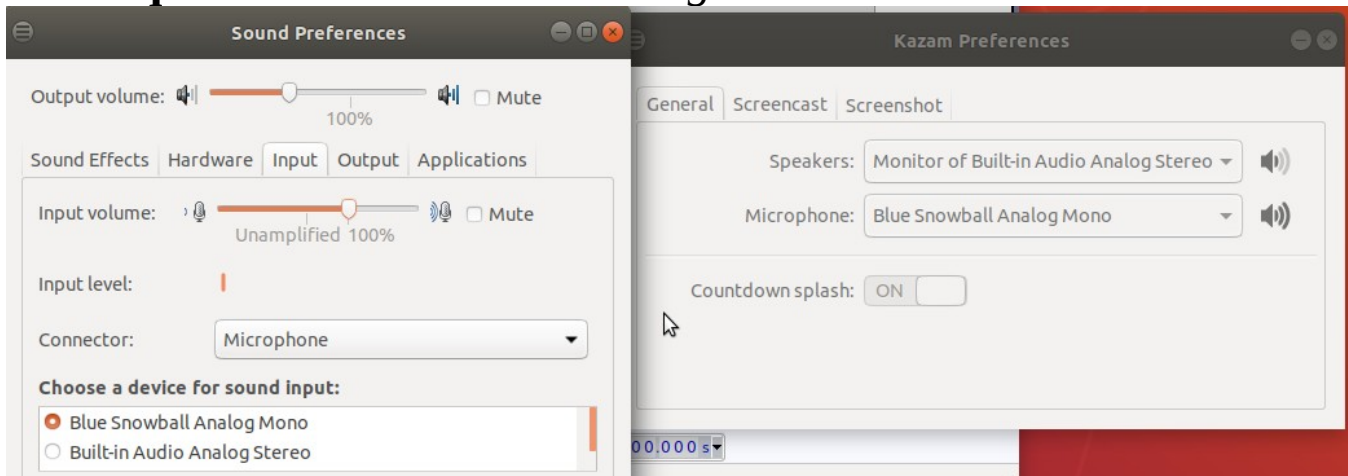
Sound Preferences

Output volume: 100% Mute

Sound Effects | Hardware | Input | Output | Applications

Input volume: Unamplified 100% Mute

Input level:

Connector: Microphone

Choose a device for sound input:

Blue Snowball Analog Mono
Built-in Audio Analog Stereo

Kazam Preferences

General | Screencast | Screenshot

Speakers: Monitor of Built-in Audio Analog Stereo

Microphone: Blue Snowball Analog Mono

Countdown splash: ON

00,000 s